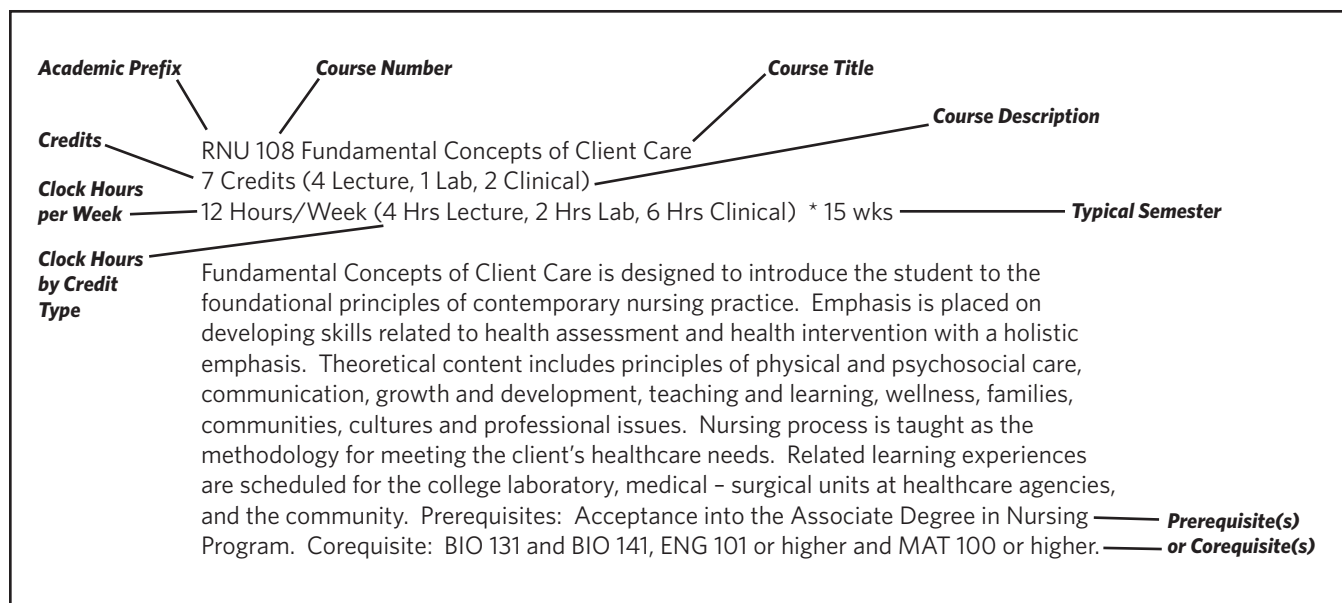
Academic Prefix

Course Number

Course Title

Course Description

Credits

RNU 108 Fundamental Concepts of Client Care
7 Credits (4 Lecture, 1 Lab, 2 Clinical)

Clock Hours per Week

12 Hours/Week (4 Hrs Lecture, 2 Hrs Lab, 6 Hrs Clinical) * 15 wks

Typical Semester

Clock Hours by Credit Type

Fundamental Concepts of Client Care is designed to introduce the student to the foundational principles of contemporary nursing practice. Emphasis is placed on developing skills related to health assessment and health intervention with a holistic emphasis. Theoretical content includes principles of physical and psychosocial care, communication, growth and development, teaching and learning, wellness, families, communities, cultures and professional issues. Nursing process is taught as the methodology for meeting the client's healthcare needs. Related learning experiences are scheduled for the college laboratory, medical – surgical units at healthcare agencies, and the community. Prerequisites: Acceptance into the Associate Degree in Nursing Program. Corequisite: BIO 131 and BIO 141, ENG 101 or higher and MAT 100 or higher.

Prerequisite(s) or Corequisite(s)